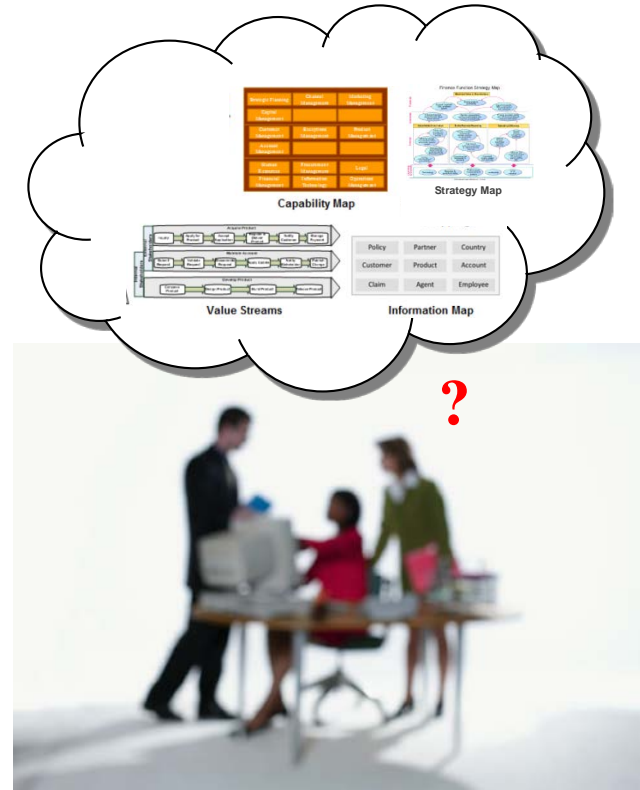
Strategic Planning | Channel Management | Marketing Management
Capital Management
Customer Management | Acquisition Management | Product Management
Account Management
Vendor Management | Procurement Management | Legal
Financial Management | Information Technology | Agreement Management

Capability Map

Finance Function Strategy Map
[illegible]

Strategy Map

Acquire Product
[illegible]
Maintain Account
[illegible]
Develop Product
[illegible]

Value Streams

| Policy | Partner | Country |
|---|---|---|
| Customer | Product | Account |
| Claim | Agent | Employee |

Information Map

?